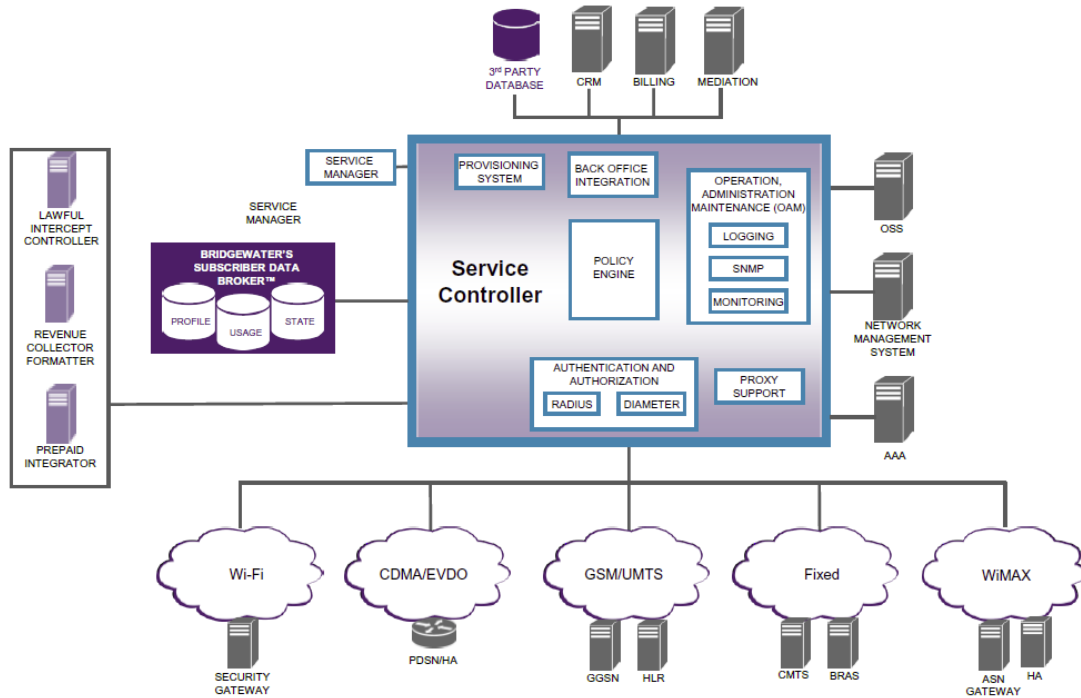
3rd PARTY DATABASE
CRM
BILLING
MEDIATION

LAWFUL INTERCEPT CONTROLLER
REVENUE COLLECTOR FORMATTER
PREPAID INTEGRATOR

SERVICE MANAGER
SERVICE MANAGER

BRIDGEWATER'S SUBSCRIBER DATA BROKER™
PROFILE
USAGE
STATE

PROVISIONING SYSTEM
BACK OFFICE INTEGRATION
Service Controller
POLICY ENGINE
OPERATION, ADMINISTRATION MAINTENANCE (OAM)
LOGGING
SNMP
MONITORING
AUTHENTICATION AND AUTHORIZATION
RADIUS
DIAMETER
PROXY SUPPORT

OSS
NETWORK MANAGEMENT SYSTEM
AAA

Wi-Fi
SECURITY GATEWAY
CDMA/EVDO
PDSN/HA
GSM/UMTS
GGSN
HLR
Fixed
CMTS
BRAS
WiMAX
ASN GATEWAY
HA